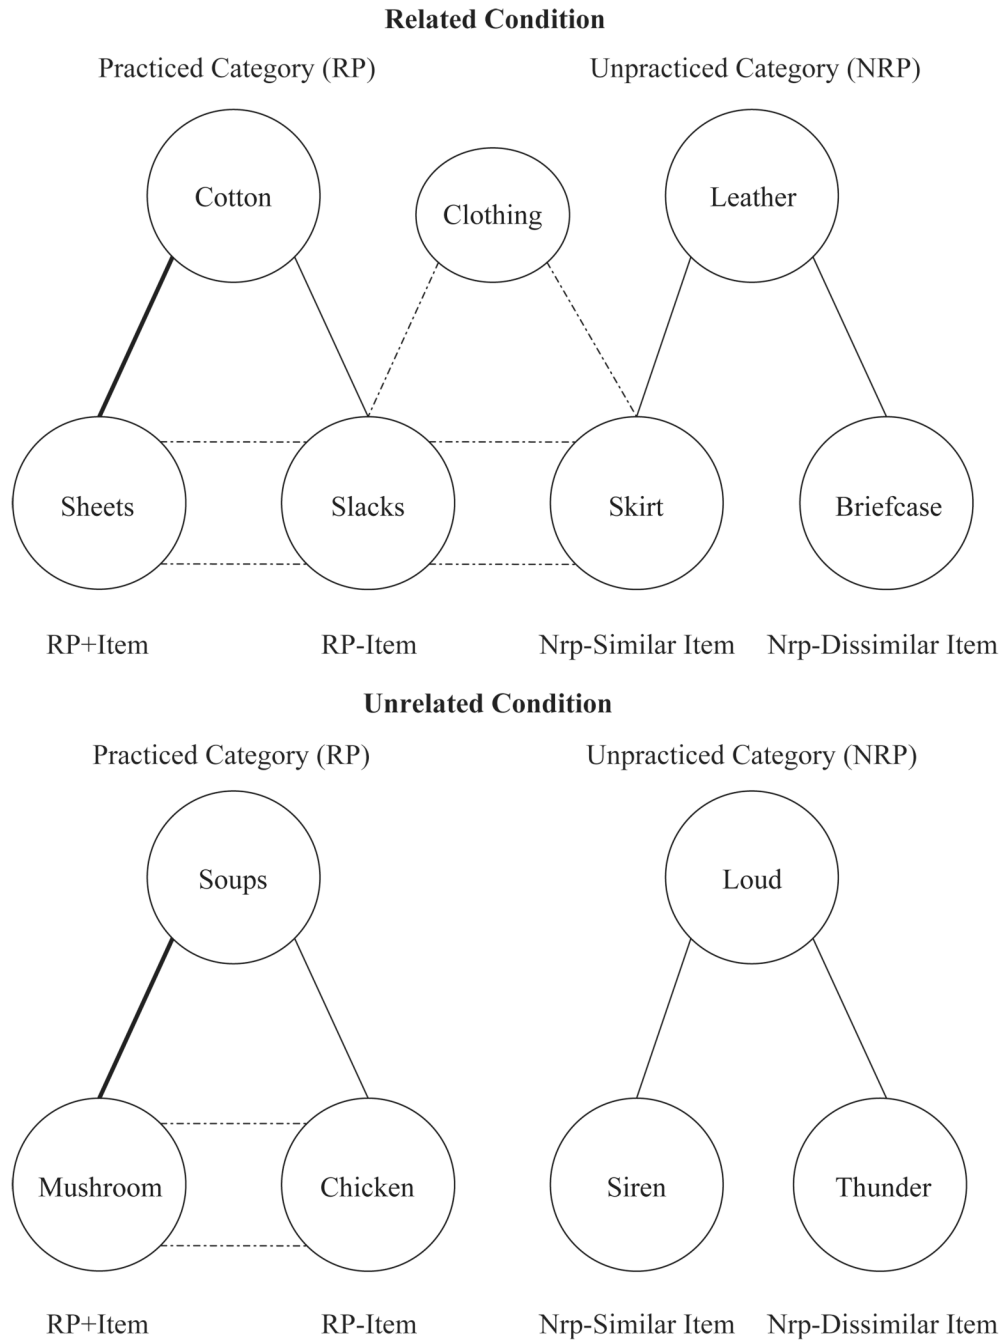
**Related Condition**

Practiced Category (RP)

Unpracticed Category (NRP)

Cotton

Clothing

Leather

Sheets

Slacks

Skirt

Briefcase

RP+Item

RP-Item

Nrp-Similar Item

Nrp-Dissimilar Item

**Unrelated Condition**

Practiced Category (RP)

Unpracticed Category (NRP)

Soups

Loud

Mushroom

Chicken

Siren

Thunder

RP+Item

RP-Item

Nrp-Similar Item

Nrp-Dissimilar Item